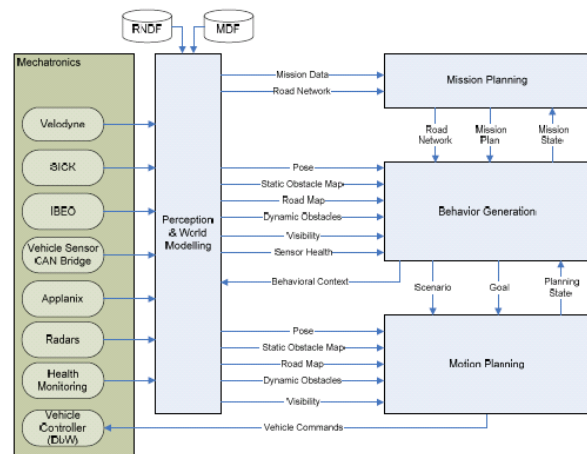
RNDF

MDF

Mechatronics

Velodyne

SICK

IBEO

Vehicle Sensor CAN Bridge

Applanix

Radars

Health Monitoring

Vehicle Controller (DbW)

Perception & World Modelling

Mission Data

Road Network

Mission Planning

Road Network

Mission Plan

Mission State

Pose

Static Obstacle Map

Road Map

Dynamic Obstacles

Visibility

Sensor Health

Behavior Generation

Behavioral Context

Scenario

Goal

Planning State

Pose

Static Obstacle Map

Road Map

Dynamic Obstacles

Visibility

Motion Planning

Vehicle Commands